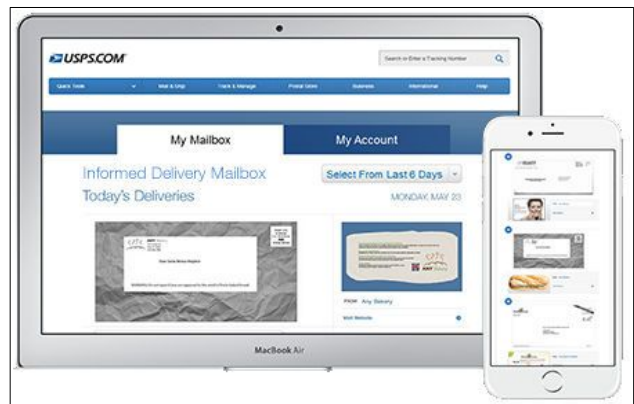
USPS.COM

Search or Enter a Tracking Number

Quick Tools
Mail & Ship
Track & Manage
Postal Store
Business
International
Help

My Mailbox
My Account

Informed Delivery Mailbox
Today's Deliveries

Select From Last 6 Days

MONDAY, MAY 23

FROM Any Bakery

Visit Website

MacBook Air